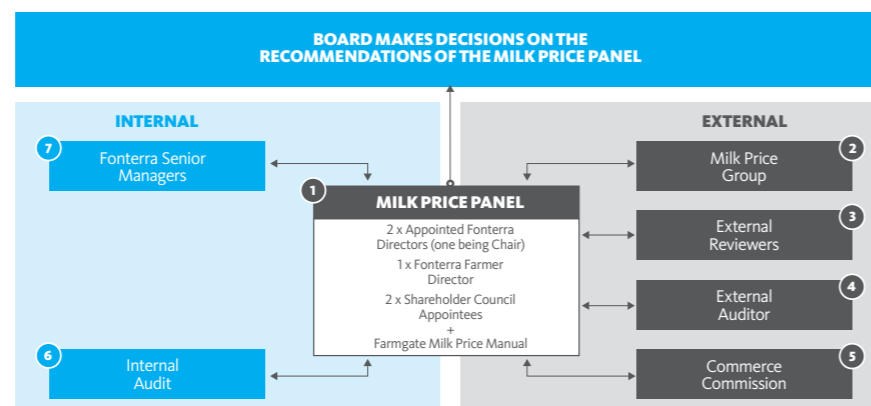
BOARD MAKES DECISIONS ON THE RECOMMENDATIONS OF THE MILK PRICE PANEL

INTERNAL

7 Fonterra Senior Managers

6 Internal Audit

1 MILK PRICE PANEL

2 x Appointed Fonterra Directors (one being Chair)

1 x Fonterra Farmer Director

2 x Shareholder Council Appointees

+

Farmgate Milk Price Manual

EXTERNAL

2 Milk Price Group

3 External Reviewers

4 External Auditor

5 Commerce Commission